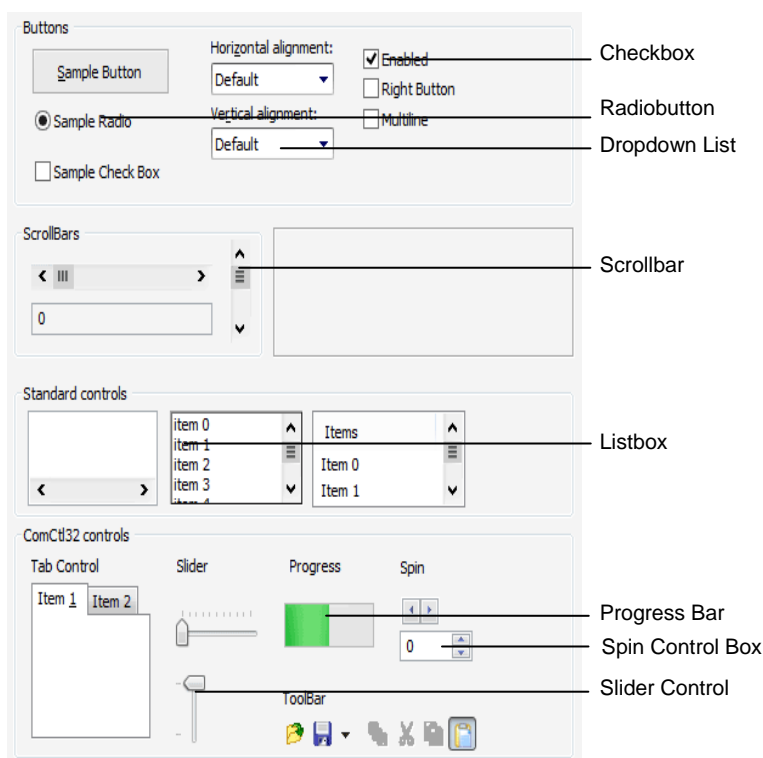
Buttons

Sample Button

Horizontal alignment:
Default

Enabled
Right Button
Multiline

Checkbox

Sample Radio

Vertical alignment:
Default

Radiobutton

Dropdown List

Sample Check Box

ScrollBars

0

Scrollbar

Standard controls

item 0
item 1
item 2
item 3

Items
Item 0
Item 1

Listbox

ComCtl32 controls

Tab Control
Item 1
Item 2

Slider

Progress

Spin

0

Progress Bar

Spin Control Box

Slider Control

ToolBar